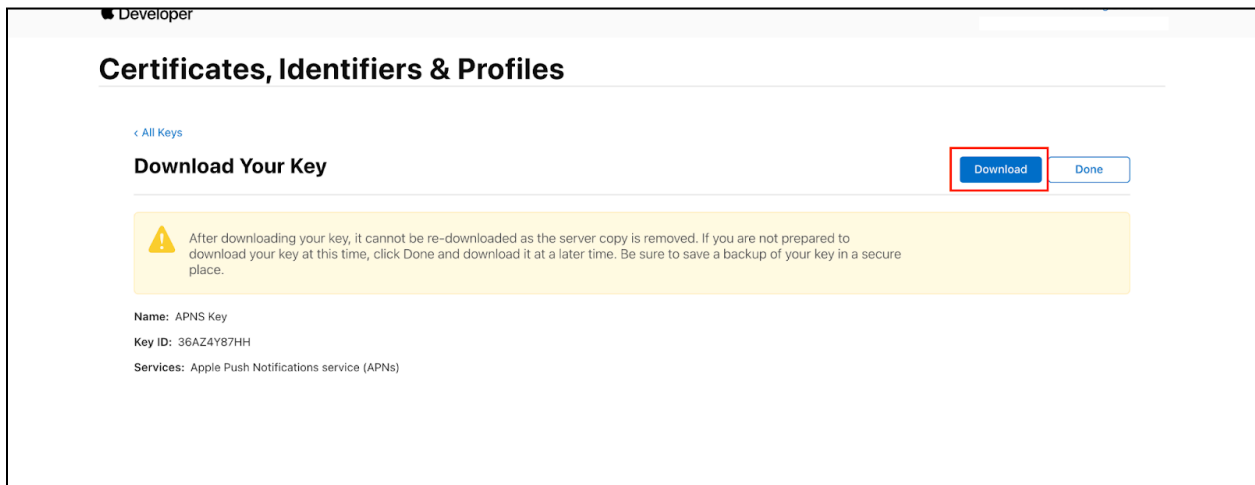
Developer

Certificates, Identifiers & Profiles

‹ All Keys

Download Your Key

Download

Done

After downloading your key, it cannot be re-downloaded as the server copy is removed. If you are not prepared to download your key at this time, click Done and download it at a later time. Be sure to save a backup of your key in a secure place.

Name: APNS Key

Key ID: 36AZ4Y87HH

Services: Apple Push Notifications service (APNs)